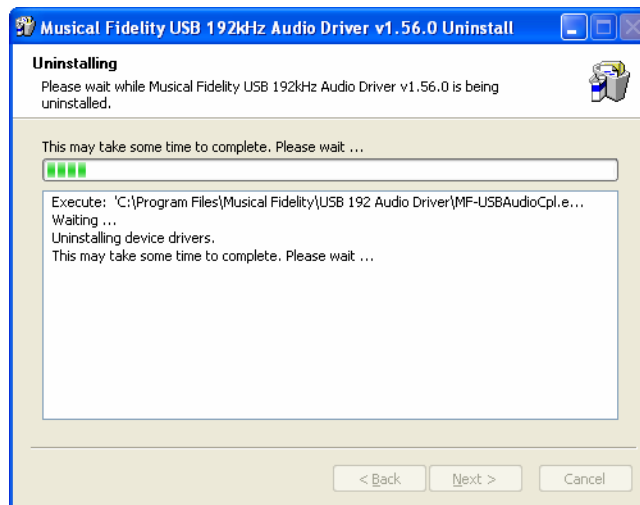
Musical Fidelity USB 192kHz Audio Driver v1.56.0 Uninstall

Uninstalling

Please wait while Musical Fidelity USB 192kHz Audio Driver v1.56.0 is being uninstalled.

This may take some time to complete. Please wait ...

Execute: 'C:\Program Files\Musical Fidelity\USB 192 Audio Driver\MF-USBAudioCpl.e...
Waiting ...
Uninstalling device drivers.
This may take some time to complete. Please wait ...

< Back
Next >
Cancel